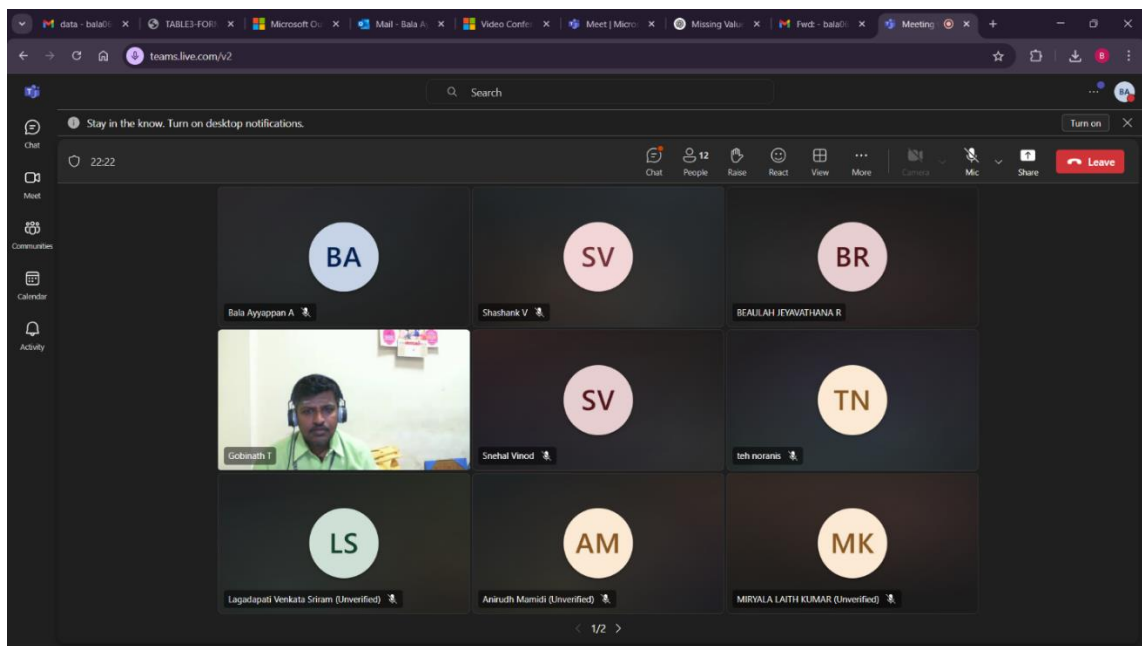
data - bala06 ×
TABLE3-FORI ×
Microsoft Ou ×
Mail - Bala A ×
Video Confer ×
Meet | Micro ×
Missing Valu ×
Fwd: - bala06 ×
Meeting ×
+

teams.live.com/v2

Search

BA

Chat
Meet
Communities
Calendar
Activity

Stay in the know. Turn on desktop notifications.
Turn on

22:22

Chat
12 People
Raise
React
View
More
Camera
Mic
Share
Leave

BA
Bala Ayyappan A

SV
Shashank V

BR
BEAULAH JEYAVATHANA R

Gobinath T

SV
Snehal Vinod

TN
teh noranis

LS
Lagadapati Venkata Sriram (Unverified)

AM
Anirudh Mamidi (Unverified)

MK
MIRYALA LAITH KUMAR (Unverified)

< 1/2 >